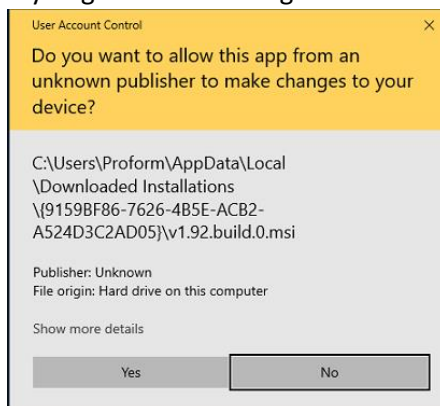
User Account Control

×

Do you want to allow this app from an unknown publisher to make changes to your device?

C:\Users\Proform\AppData\Local \Downloaded Installations \{9159BF86-7626-4B5E-ACB2-A524D3C2AD05}\v1.92.build.0.msi

Publisher: Unknown
File origin: Hard drive on this computer

Show more details

Yes

No